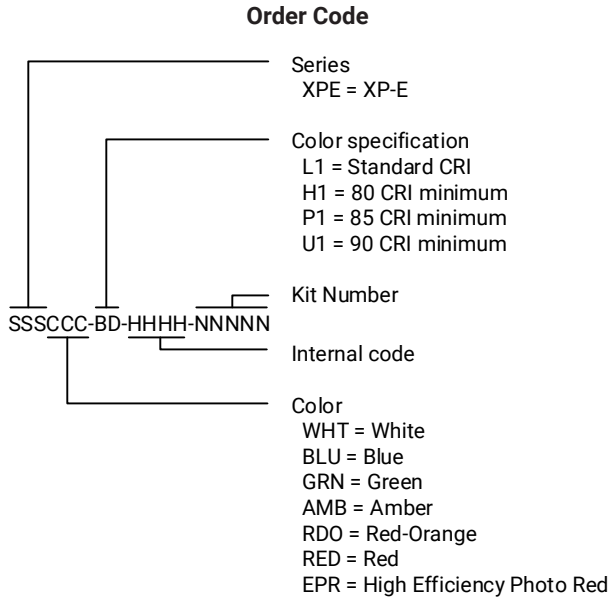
Order Code

Series
XPE = XP-E

Color specification
L1 = Standard CRI
H1 = 80 CRI minimum
P1 = 85 CRI minimum
U1 = 90 CRI minimum

Kit Number

SSSCCC-BD-HHHH-NNNNN

Internal code

Color
WHT = White
BLU = Blue
GRN = Green
AMB = Amber
RDO = Red-Orange
RED = Red
EPR = High Efficiency Photo Red